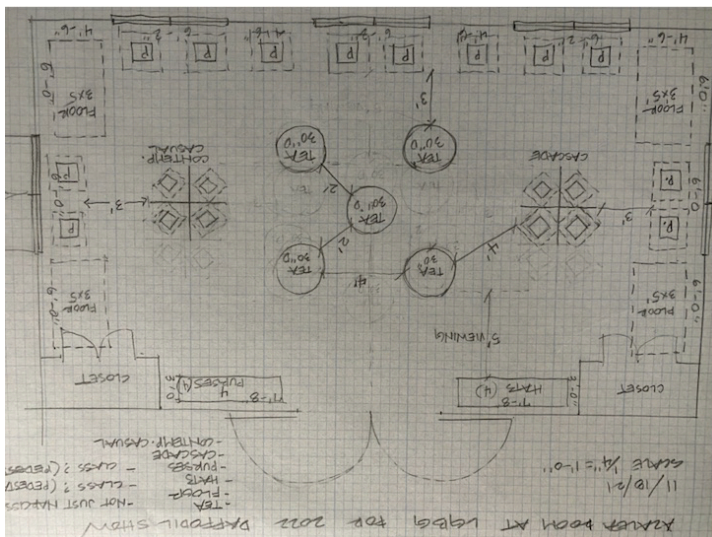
AZALEA ROOM AT WBG FOR 2022 DAFFODIL SHOW

11/18/21
SCALE 1/4" = 1'-0"

- NOT JUST HATS
- TEA
- FLOOR
- HATS
- PURSES
- CASCADE
- CONTEMP. CASUAL

- CLASS ? (PEDES
- CLASS ? (PEDES

CLOSET
CLOSET

7'-8" HATS (4)
7'-8" 4 PURSES (4)

5' VIEWING

TEA 30"⌀
TEA 30"⌀
TEA 30"⌀
TEA 30"⌀
TEA 30"⌀

CONTEMP. CASUAL
CASCADE

FLOOR 3x5
FLOOR 3x5
FLOOR 3x5
FLOOR 3x5

P
P
P
P
P
P
P
P
P
P
P

4'-6"
4'-6"
6'-0"
6'-0"
6'-0"
6'-0"
3'
3'
3'
4'
4'
2'
2'
3'-0"